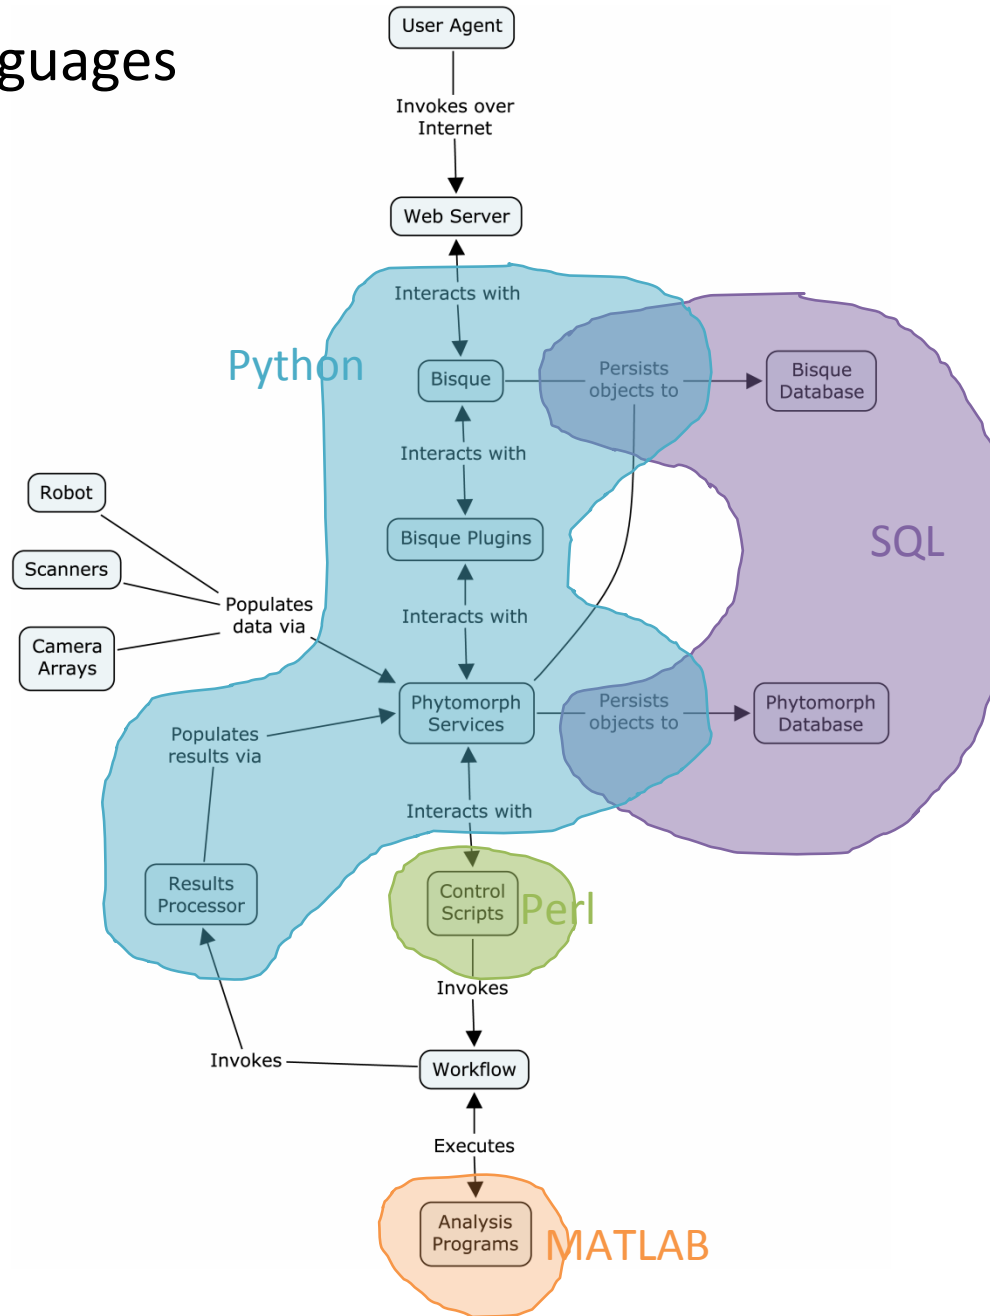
guages

User Agent

Invokes over Internet

Web Server

Interacts with

Python

Bisque

Persists objects to

Bisque Database

Interacts with

Bisque Plugins

SQL

Robot

Scanners

Camera Arrays

Populates data via

Interacts with

Populates results via

Phytomorph Services

Persists objects to

Phytomorph Database

Interacts with

Results Processor

Control Scripts

Perl

Invokes

Invokes

Workflow

Executes

Analysis Programs

MATLAB